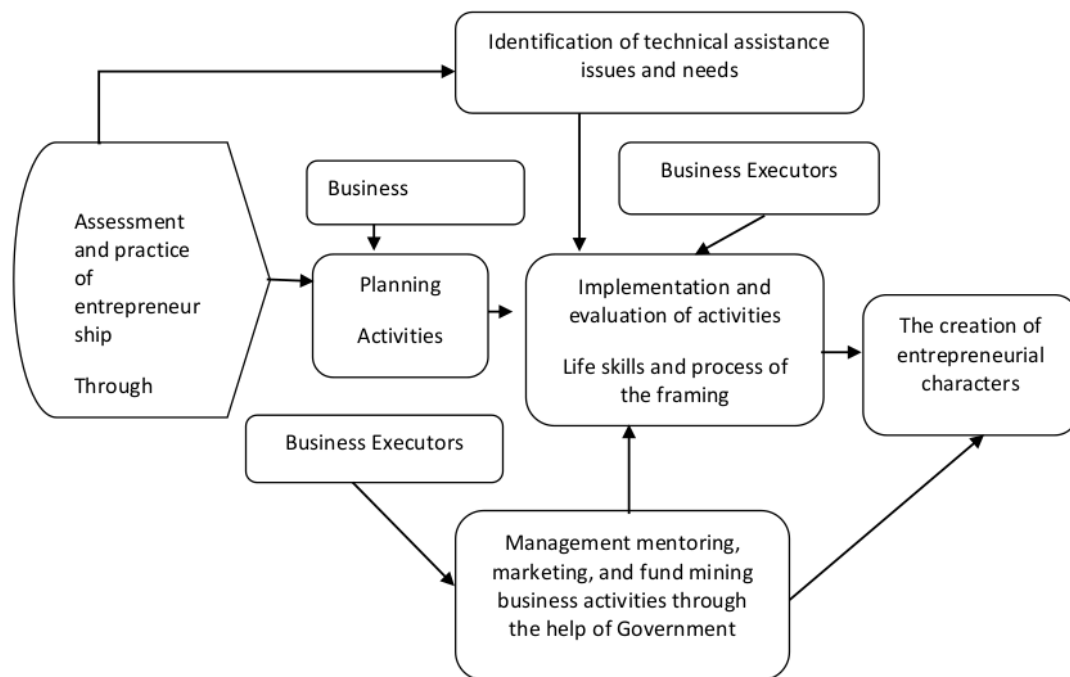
Identification of technical assistance issues and needs

Business Executors

Business

Assessment and practice of entrepreneur ship

Through

Planning

Activities

Implementation and evaluation of activities

Life skills and process of the framing

The creation of entrepreneurial characters

Business Executors

Management mentoring, marketing, and fund mining business activities through the help of Government